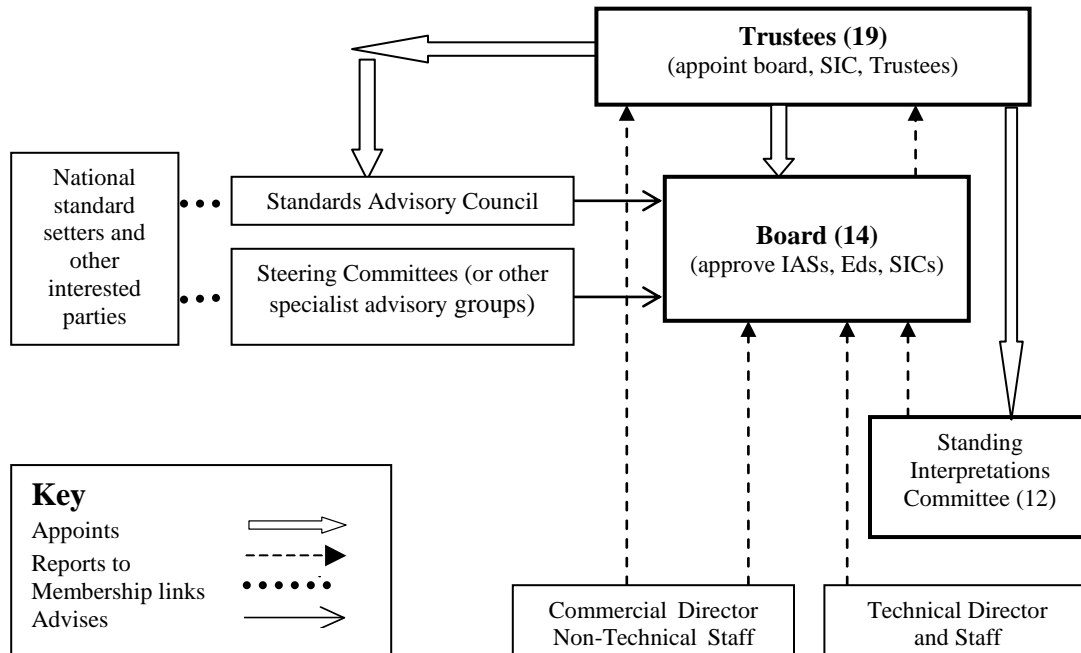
Trustees (19)
(appoint board, SIC, Trustees)

National standard setters and other interested parties

Standards Advisory Council

Steering Committees (or other specialist advisory groups)

Board (14)
(approve IASs, Eds, SICs)

Standing Interpretations Committee (12)

Key
Appoints
Reports to
Membership links
Advises

Commercial Director
Non-Technical Staff

Technical Director
and Staff